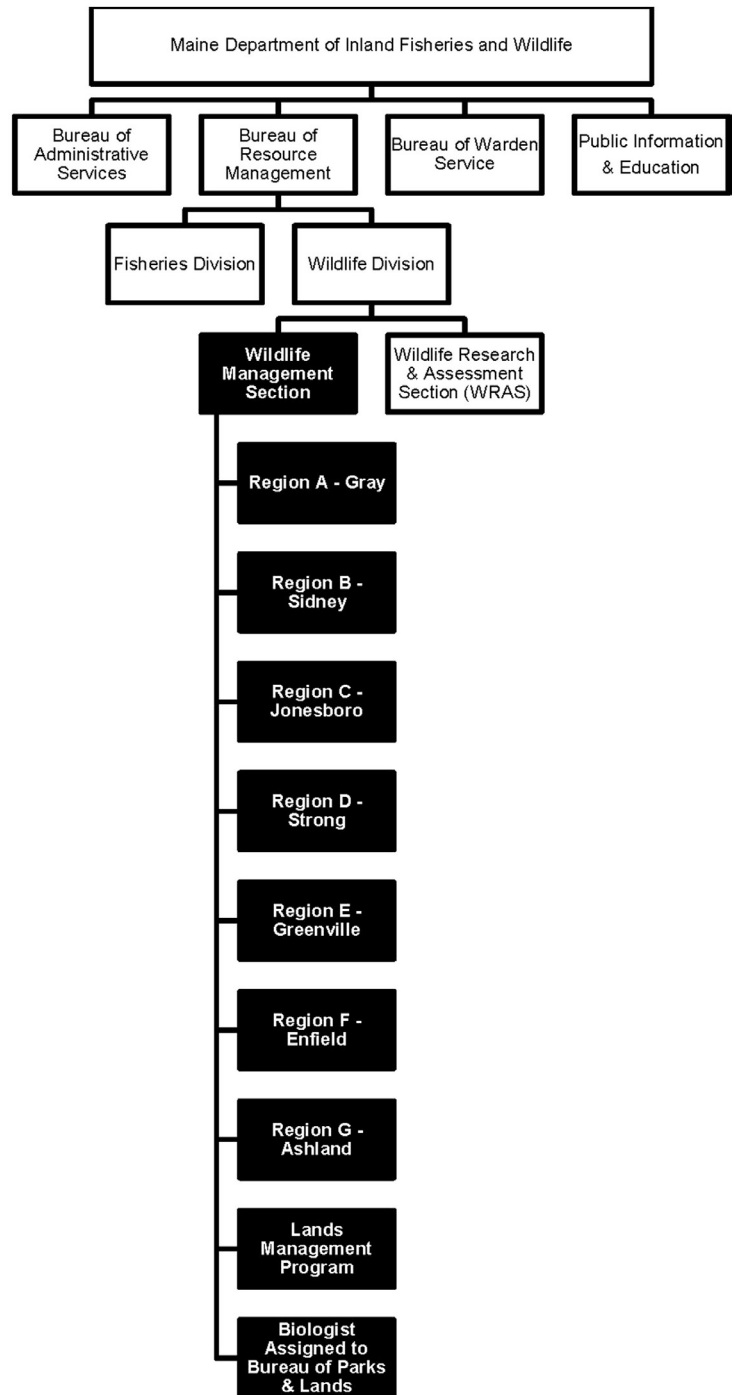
Maine Department of Inland Fisheries and Wildlife

Bureau of Administrative Services

Bureau of Resource Management

Bureau of Warden Service

Public Information & Education

Fisheries Division

Wildlife Division

Wildlife Management Section

Wildlife Research & Assessment Section (WRAS)

Region A - Gray

Region B - Sidney

Region C - Jonesboro

Region D - Strong

Region E - Greenville

Region F - Enfield

Region G - Ashland

Lands Management Program

Biologist Assigned to Bureau of Parks & Lands